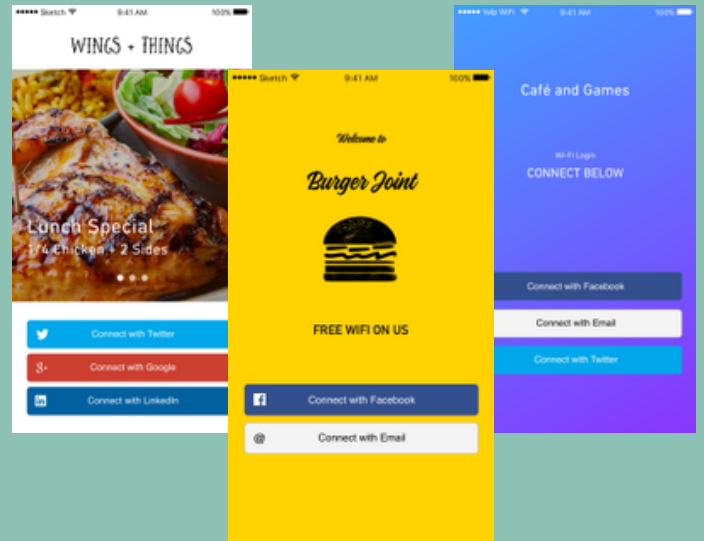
••••• Sketch 9:41 AM 100%

WINGS + THINGS

Lunch Special

1/4 Chicken + 2 Sides

Connect with Twitter

Connect with Google

Connect with LinkedIn

••••• Sketch 9:41 AM 100%

Welcome to

Burger Joint

FREE WIFI ON US

Connect with Facebook

@ Connect with Email

••••• Yelp WiFi 9:41 AM 100%

Café and Games

Wi-Fi Login

CONNECT BELOW

Connect with Facebook

Connect with Email

Connect with Twitter